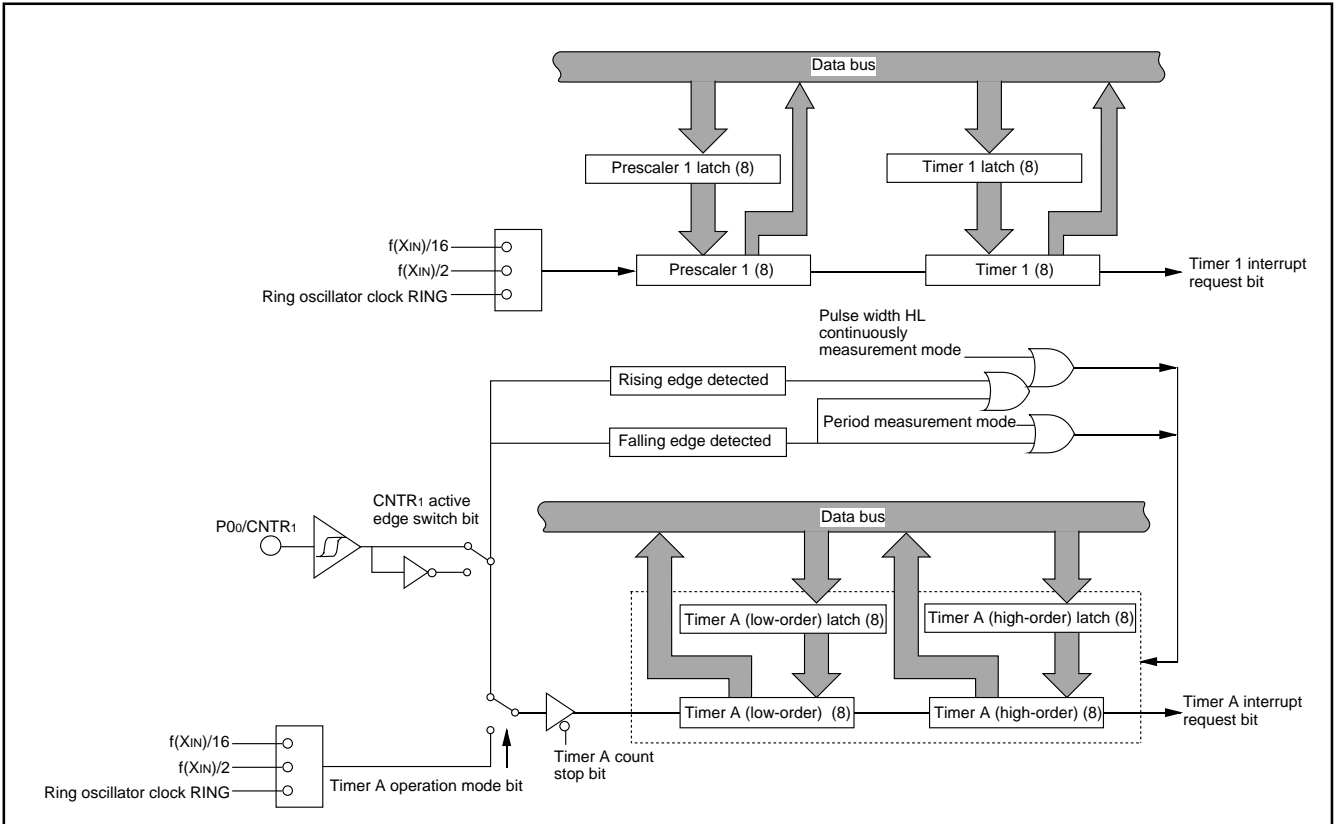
Data bus

Prescaler 1 latch (8)

Timer 1 latch (8)

f(XIN)/16
f(XIN)/2
Ring oscillator clock RING

Prescaler 1 (8)

Timer 1 (8)

Timer 1 interrupt request bit

Pulse width HL continuously measurement mode

Rising edge detected

Period measurement mode

Falling edge detected

P0₀/CNTR₁

CNTR₁ active edge switch bit

Data bus

Timer A (low-order) latch (8)

Timer A (high-order) latch (8)

Timer A (low-order) (8)

Timer A (high-order) (8)

Timer A interrupt request bit

Timer A count stop bit

f(XIN)/16
f(XIN)/2
Ring oscillator clock RING

Timer A operation mode bit